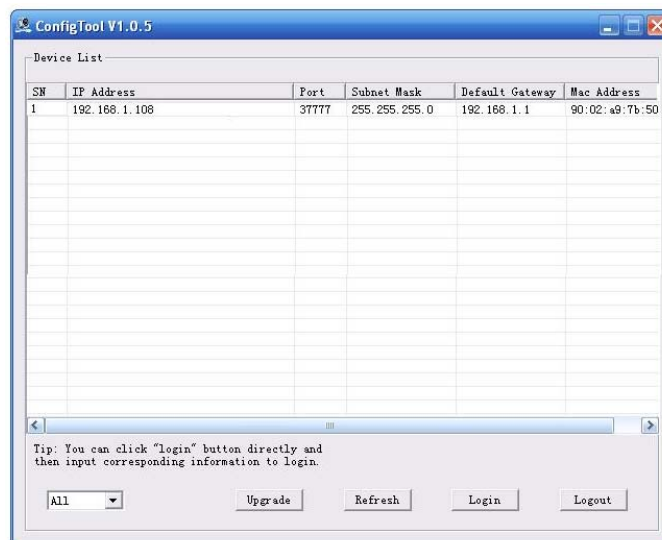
ConfigTool V1.0.5

Device List

| SN | IP Address | Port | Subnet Mask | Default Gateway | Mac Address |
|---|---|---|---|---|---|
| 1 | 192.168.1.108 | 37777 | 255.255.255.0 | 192.168.1.1 | 90:02:a9:7b:50 |

Tip: You can click "login" button directly and then input corresponding information to login.

All

Upgrade

Refresh

Login

Logout